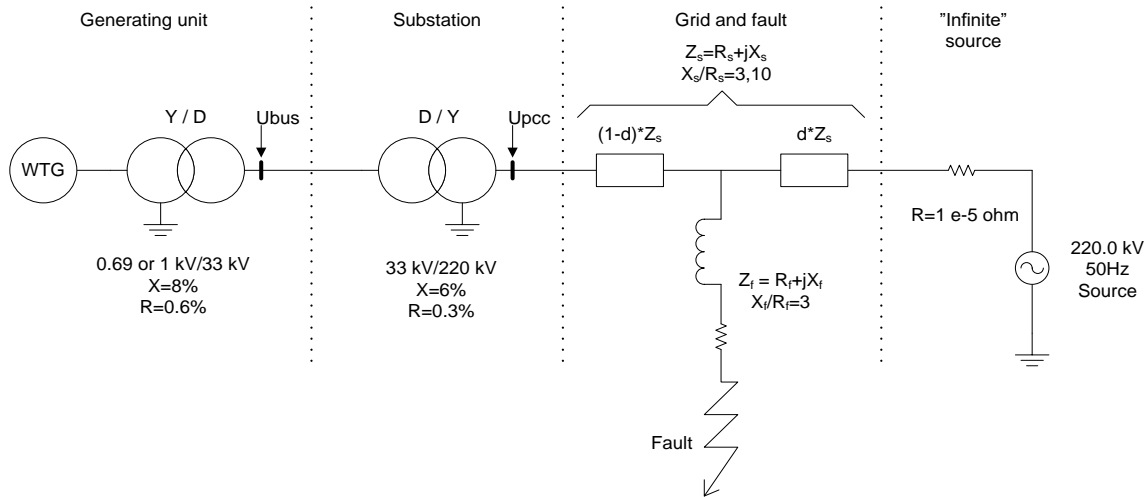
Generating unit

Substation

Grid and fault

"Infinite" source

$Z_s=R_s+jX_s$
$X_s/R_s=3,10$

WTG

Y / D

Ubus

D / Y

Upcc

$(1-d)*Z_s$

$d*Z_s$

R=1 e-5 ohm

220.0 kV
50Hz
Source

0.69 or 1 kV/33 kV
X=8%
R=0.6%

33 kV/220 kV
X=6%
R=0.3%

$Z_f = R_f+jX_f$
$X_f/R_f=3$

Fault